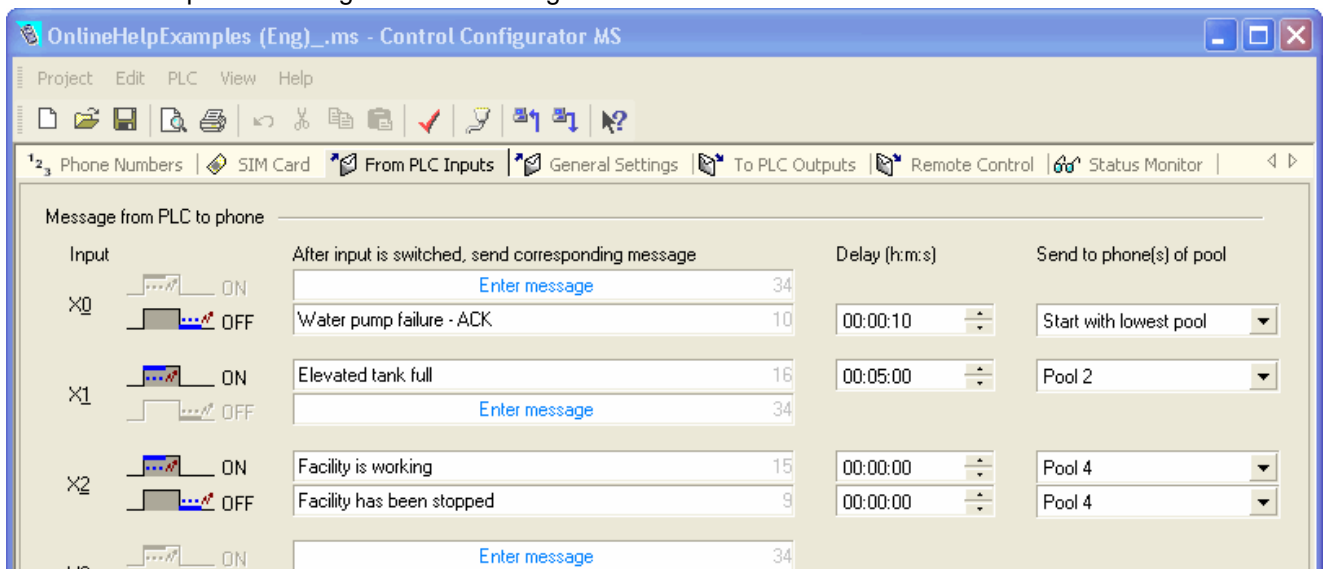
OnlineHelpExamples (Eng)_.ms - Control Configurator MS

Project Edit PLC View Help

$^1 2_3$ Phone Numbers | SIM Card | From PLC Inputs | General Settings | To PLC Outputs | Remote Control | Status Monitor

Message from PLC to phone

| Input | | After input is switched, send corresponding message | | Delay (h:m:s) | Send to phone(s) of pool |
|---|---|---|---|---|---|
| X0 | ON | Enter message | 34 | | |
| | OFF | Water pump failure - ACK | 10 | 00:00:10 | Start with lowest pool |
| X1 | ON | Elevated tank full | 16 | 00:05:00 | Pool 2 |
| | OFF | Enter message | 34 | | |
| X2 | ON | Facility is working | 15 | 00:00:00 | Pool 4 |
| | OFF | Facility has been stopped | 9 | 00:00:00 | Pool 4 |
| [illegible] | ON | Enter message | 34 | | |